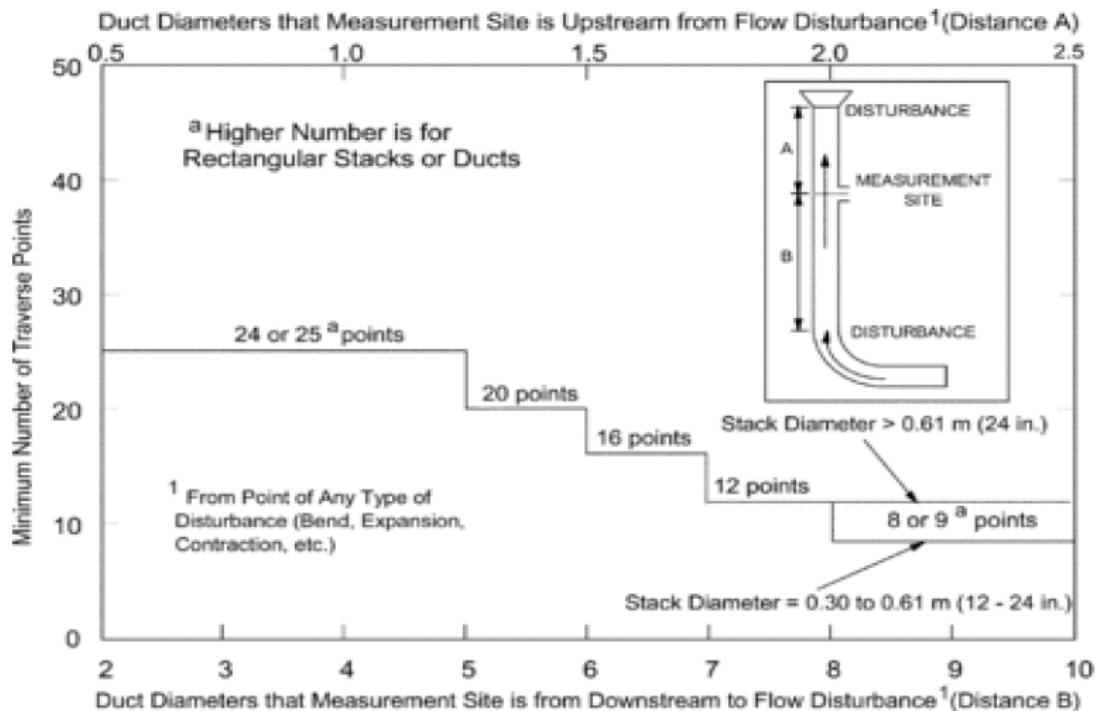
Duct Diameters that Measurement Site is Upstream from Flow Disturbance$^1$(Distance A)

0.5
1.0
1.5
2.0
2.5

50
40
30
20
10
0

Minimum Number of Traverse Points

$^a$ Higher Number is for Rectangular Stacks or Ducts

DISTURBANCE
A
MEASUREMENT SITE
B
DISTURBANCE

24 or 25 $^a$ points
20 points
16 points
12 points
8 or 9 $^a$ points

Stack Diameter > 0.61 m (24 in.)

$^1$ From Point of Any Type of Disturbance (Bend, Expansion, Contraction, etc.)

Stack Diameter = 0.30 to 0.61 m (12 - 24 in.)

2
3
4
5
6
7
8
9
10

Duct Diameters that Measurement Site is from Downstream to Flow Disturbance$^1$(Distance B)